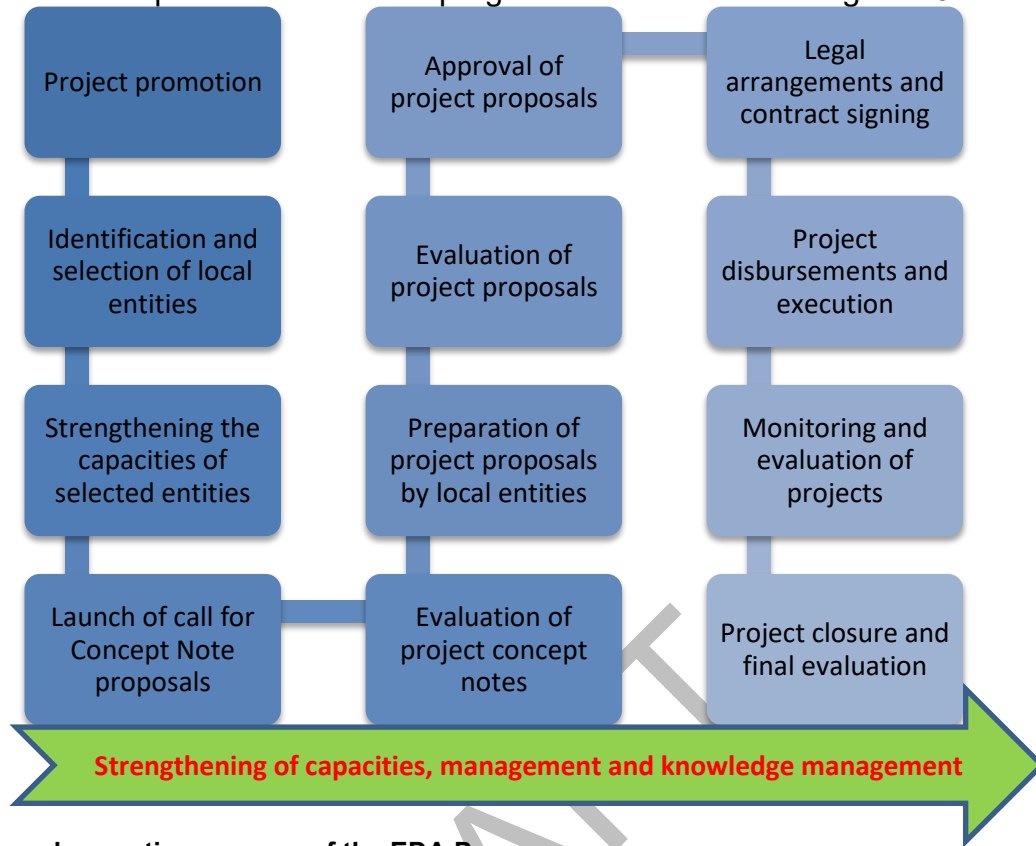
Project promotion

Identification and selection of local entities

Strengthening the capacities of selected entities

Launch of call for Concept Note proposals

Evaluation of project concept notes

Preparation of project proposals by local entities

Evaluation of project proposals

Approval of project proposals

Legal arrangements and contract signing

Project disbursements and execution

Monitoring and evaluation of projects

Project closure and final evaluation

Strengthening of capacities, management and knowledge management

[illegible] of the EDA P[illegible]